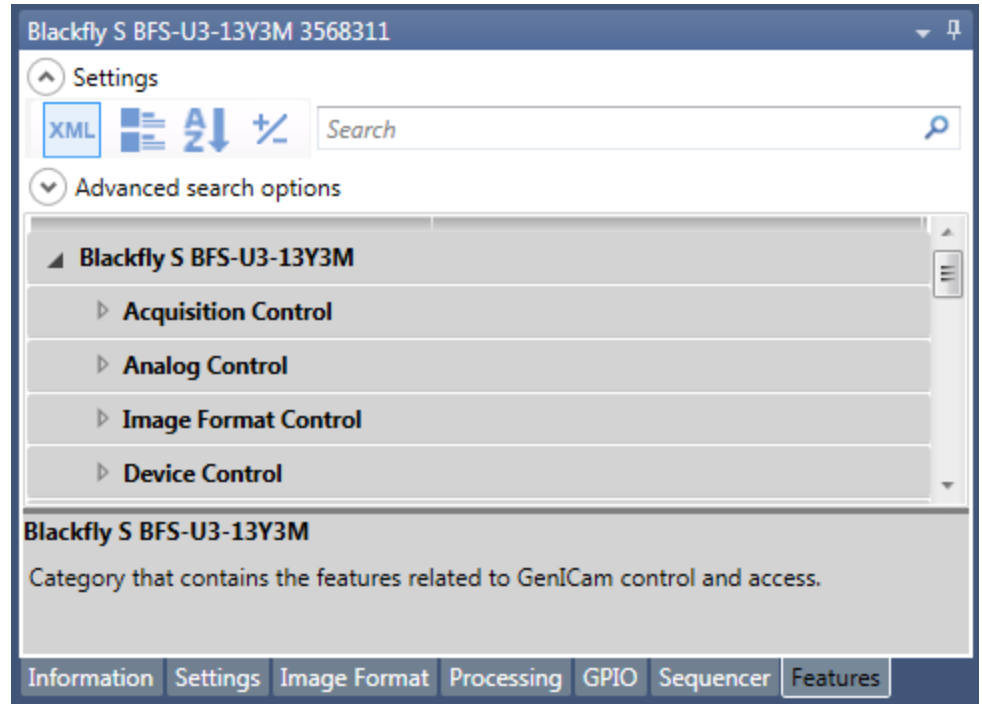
Blackfly S BFS-U3-13Y3M 3568311

Settings

XML

Search

Advanced search options

Blackfly S BFS-U3-13Y3M

Acquisition Control

Analog Control

Image Format Control

Device Control

Blackfly S BFS-U3-13Y3M

Category that contains the features related to GenICam control and access.

Information | Settings | Image Format | Processing | GPIO | Sequencer | Features